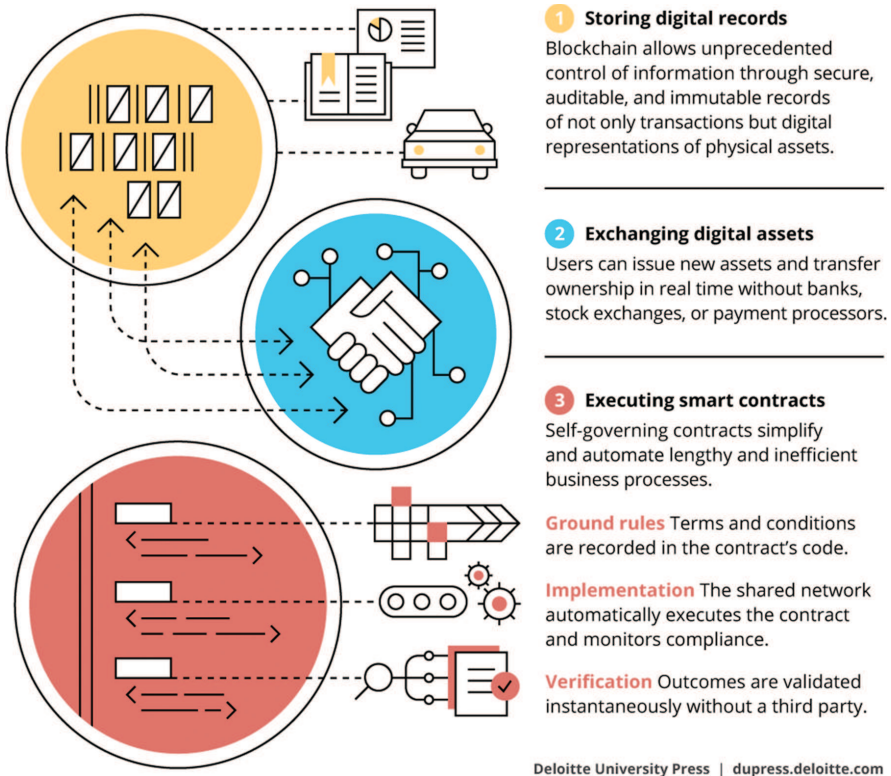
1 Storing digital records

Blockchain allows unprecedented control of information through secure, auditable, and immutable records of not only transactions but digital representations of physical assets.

2 Exchanging digital assets

Users can issue new assets and transfer ownership in real time without banks, stock exchanges, or payment processors.

3 Executing smart contracts

Self-governing contracts simplify and automate lengthy and inefficient business processes.

Ground rules Terms and conditions are recorded in the contract's code.

Implementation The shared network automatically executes the contract and monitors compliance.

Verification Outcomes are validated instantaneously without a third party.

Deloitte University Press | dupress.deloitte.com